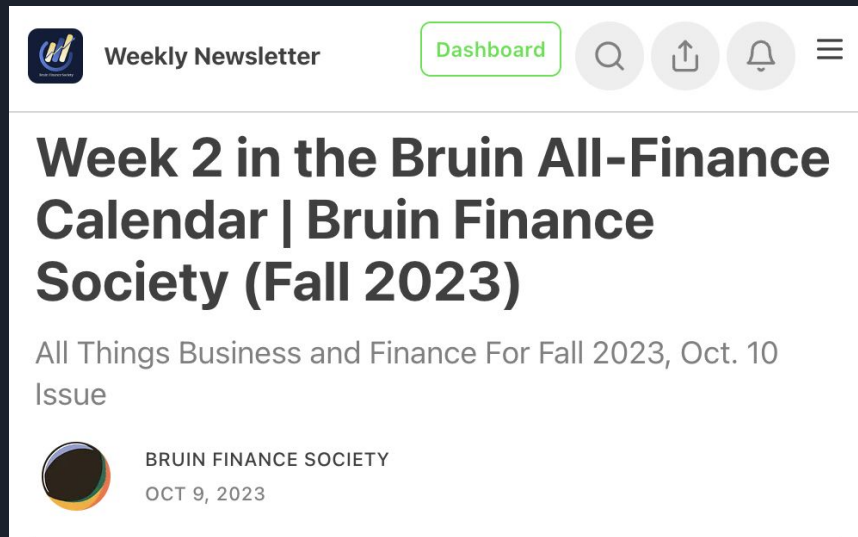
Weekly Newsletter

Dashboard

Week 2 in the Bruin All-Finance Calendar | Bruin Finance Society (Fall 2023)

All Things Business and Finance For Fall 2023, Oct. 10 Issue

BRUIN FINANCE SOCIETY

OCT 9, 2023